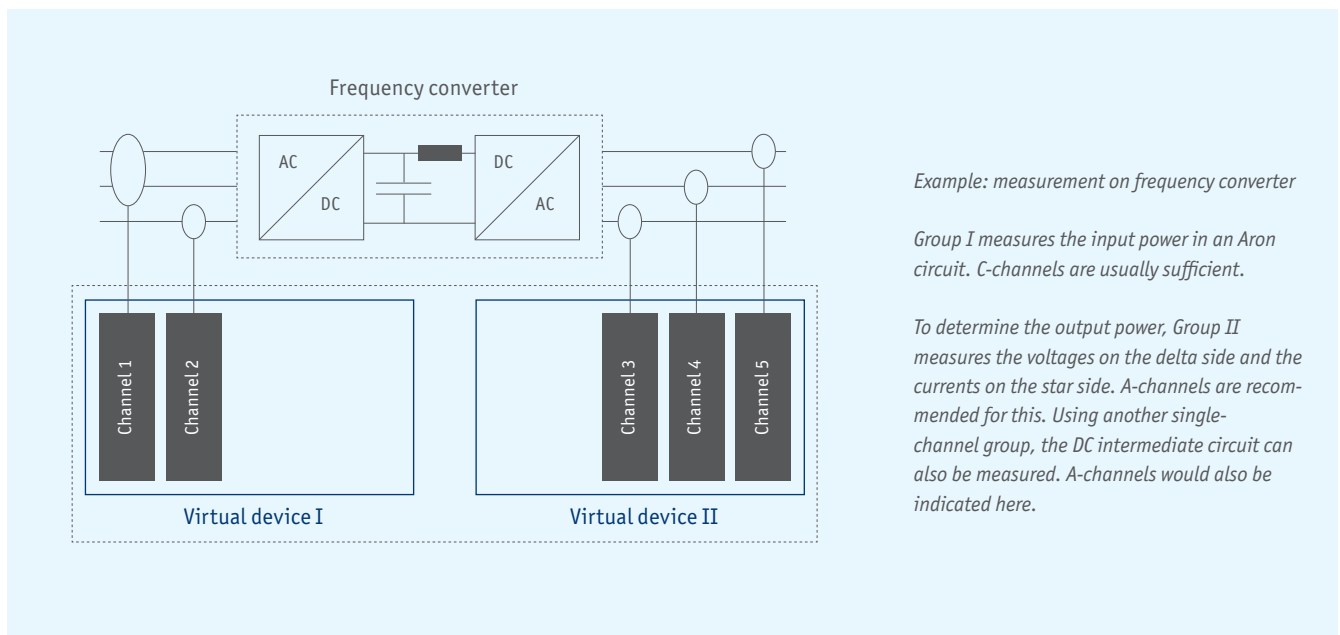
Frequency converter

AC

DC

DC

AC

Channel 1

Channel 2

Channel 3

Channel 4

Channel 5

Virtual device I

Virtual device II

Example: measurement on frequency converter

Group I measures the input power in an Aron circuit. C-channels are usually sufficient.

To determine the output power, Group II measures the voltages on the delta side and the currents on the star side. A-channels are recommended for this. Using another single-channel group, the DC intermediate circuit can also be measured. A-channels would also be indicated here.